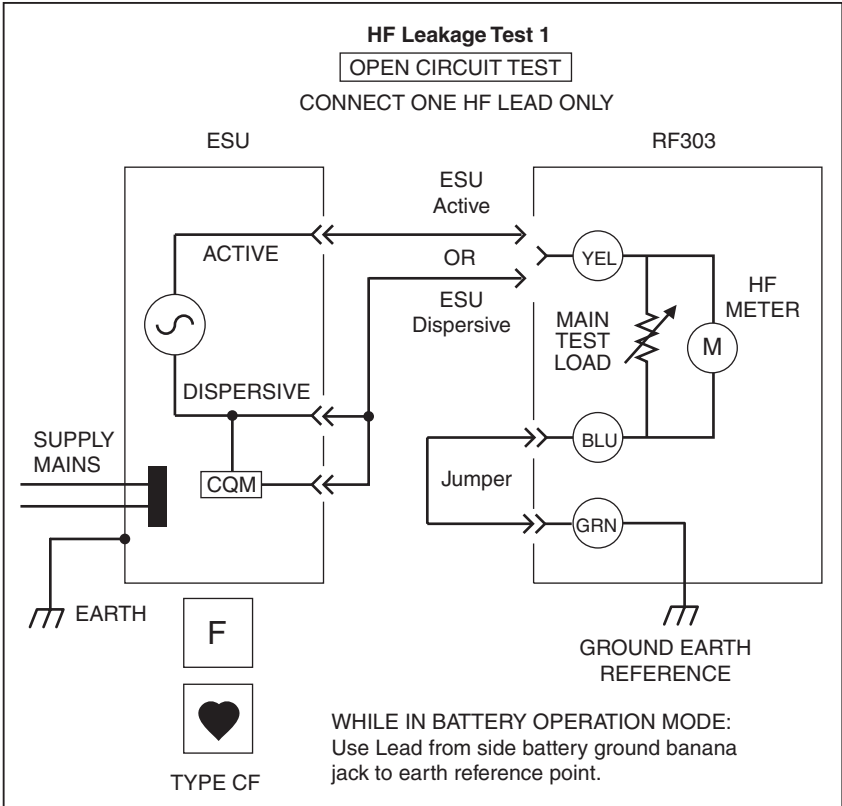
HF Leakage Test 1
OPEN CIRCUIT TEST
CONNECT ONE HF LEAD ONLY

ESU

RF303

ESU
Active

ACTIVE

OR

ESU
Dispersive

YEL

HF
METER

MAIN
TEST
LOAD

M

DISPERSIVE

SUPPLY
MAINS

BLU

CQM

Jumper

GRN

EARTH

F

GROUND EARTH
REFERENCE

WHILE IN BATTERY OPERATION MODE:
Use Lead from side battery ground banana jack to earth reference point.

TYPE CF